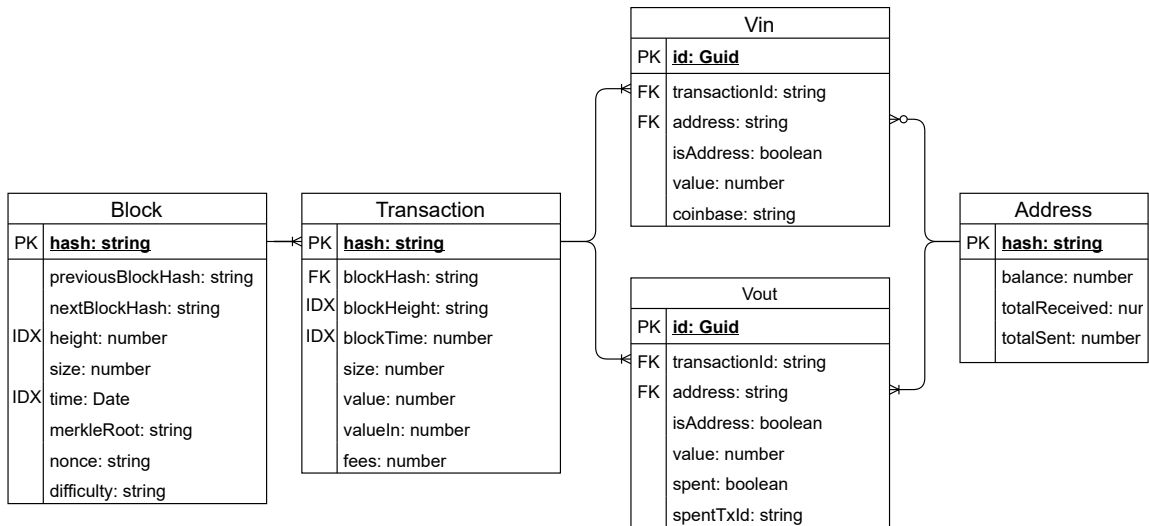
Vin

| PK | id: Guid |
|---|---|
| FK | transactionId: string |
| FK | address: string |
| | isAddress: boolean |
| | value: number |
| | coinbase: string |

Block

| PK | hash: string |
|---|---|
| | previousBlockHash: string |
| | nextBlockHash: string |
| IDX | height: number |
| | size: number |
| IDX | time: Date |
| | merkleRoot: string |
| | nonce: string |
| | difficulty: string |

Transaction

| PK | hash: string |
|---|---|
| FK | blockHash: string |
| IDX | blockHeight: string |
| IDX | blockTime: number |
| | size: number |
| | value: number |
| | valueIn: number |
| | fees: number |

Address

| PK | hash: string |
|---|---|
| | balance: number |
| | totalReceived: nur |
| | totalSent: number |

Vout

| PK | id: Guid |
|---|---|
| FK | transactionId: string |
| FK | address: string |
| | isAddress: boolean |
| | value: number |
| | spent: boolean |
| | spentTxId: string |